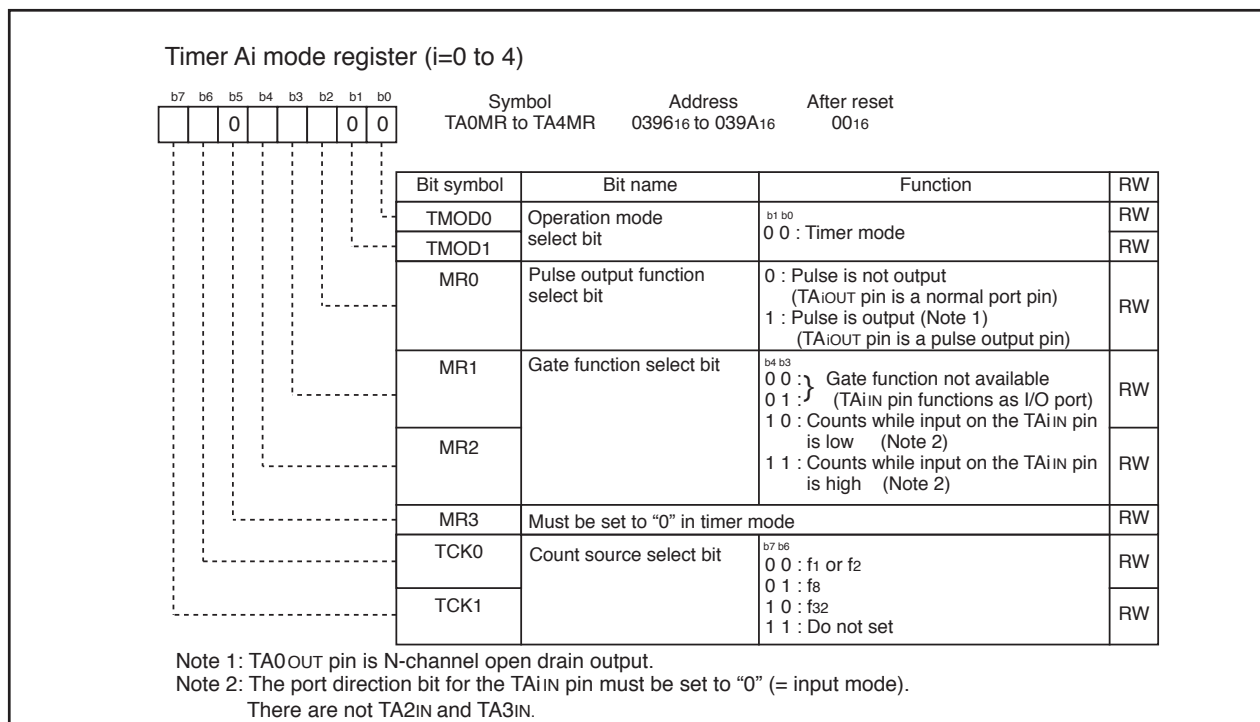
Timer Ai mode register (i=0 to 4)

b7 b6 b5 b4 b3 b2 b1 b0

0 0 0

Symbol TA0MR to TA4MR

Address $0396_{16}$ to $039A_{16}$

After reset $00_{16}$

| Bit symbol | Bit name | Function | RW |
|---|---|---|---|
| TMOD0 | Operation mode select bit | b1 b0 0 0 : Timer mode | RW |
| TMOD1 | | | RW |
| MR0 | Pulse output function select bit | 0 : Pulse is not output (TAiOUT pin is a normal port pin) 1 : Pulse is output (Note 1) (TAiOUT pin is a pulse output pin) | RW |
| MR1 | Gate function select bit | b4 b3 0 0 : 0 1 : } Gate function not available (TAiIN pin functions as I/O port) 1 0 : Counts while input on the TAiIN pin is low (Note 2) | RW |
| MR2 | | 1 1 : Counts while input on the TAiIN pin is high (Note 2) | RW |
| MR3 | Must be set to “0” in timer mode | | RW |
| TCK0 | Count source select bit | b7 b6 0 0 : $f_1$ or $f_2$ 0 1 : $f_8$ | RW |
| TCK1 | | 1 0 : $f_{32}$ 1 1 : Do not set | RW |

Note 1: TA0OUT pin is N-channel open drain output.
Note 2: The port direction bit for the TAiIN pin must be set to “0” (= input mode). There are not TA2IN and TA3IN.